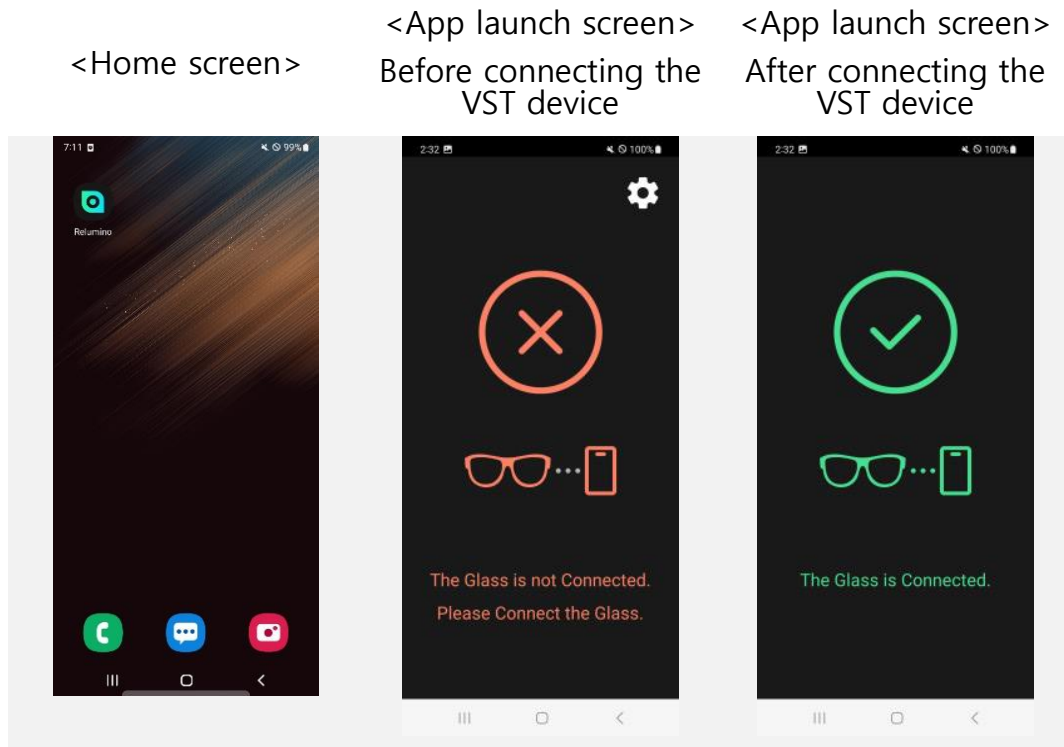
<Home screen>

7:11 99%

Relumino

<App launch screen>
Before connecting the VST device

2:32 100%

The Glass is not Connected.
Please Connect the Glass.

<App launch screen>
After connecting the VST device

2:32 100%

The Glass is Connected.